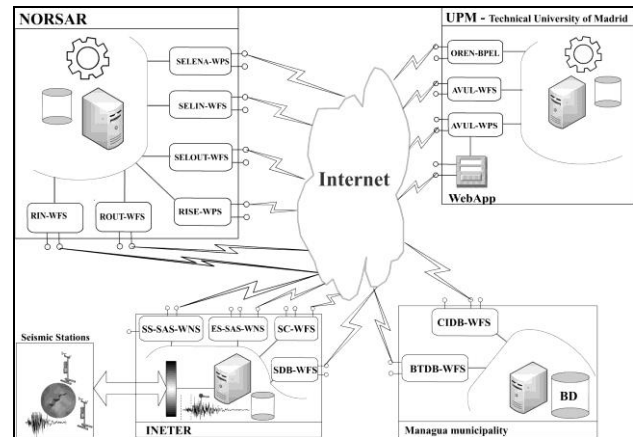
NORSAR

SELENA-WPS

SELIN-WFS

SELOUT-WFS

RISE-WPS

RIN-WFS

ROUT-WFS

UPM - Technical University of Madrid

OREN-BPEL

AVUL-WFS

AVUL-WPS

WebApp

Internet

Seismic Stations

SS-SAS-WNS

ES-SAS-WNS

SC-WFS

SDB-WFS

INETER

CIDB-WFS

BTDB-WFS

BD

Managua municipality